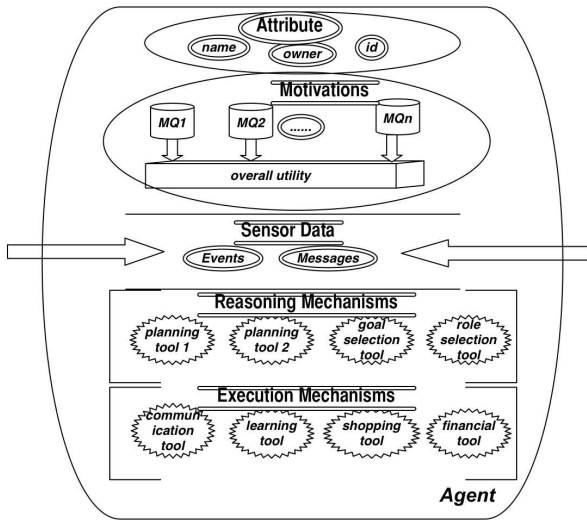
Attribute
name
owner
id

Motivations
MQ1
MQ2
......
MQn
overall utility

Sensor Data
Events
Messages

Reasoning Mechanisms
planning tool 1
planning tool 2
goal selection tool
role selection tool

Execution Mechanisms
communication tool
learning tool
shopping tool
financial tool

Agent